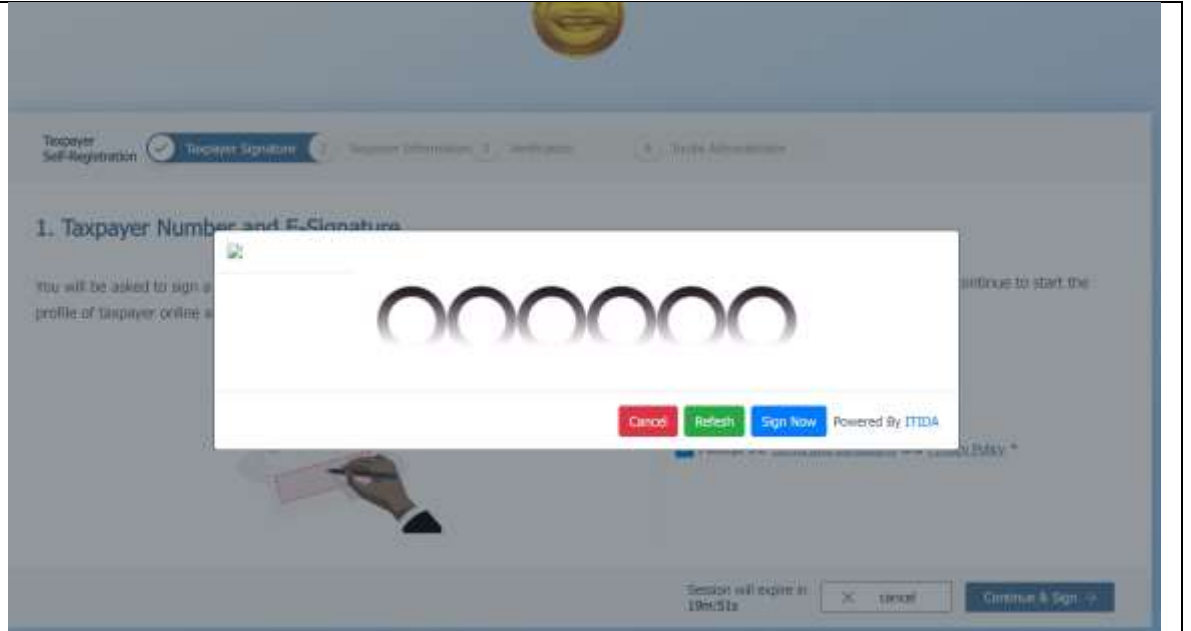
Taxpayer Self-Registration Taxpayer Signature 2 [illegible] 3 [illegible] 4 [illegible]

1. Taxpayer Number and E-Signature

You will be asked to sign a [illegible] continue to start the profile of taxpayer online a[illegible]

Cancel Refesh Sign Now Powered By ITIDA

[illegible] and Privacy Policy *

Session will expire in 19m:51s

× cancel

Continue & Sign →